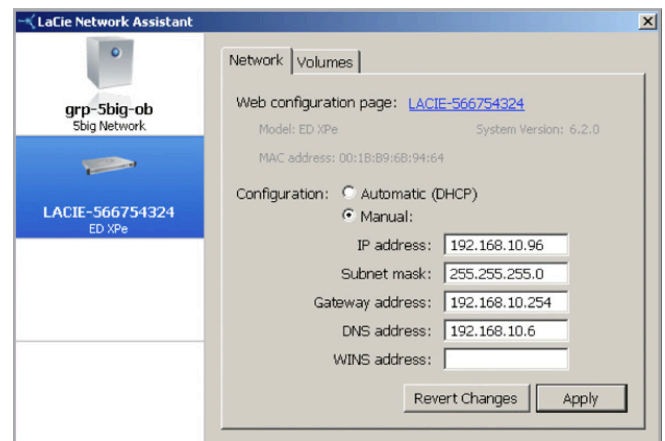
LaCie Network Assistant

grp-5big-ob
5big Network

LACIE-566754324
ED XPe

Network | Volumes

Web configuration page: LACIE-566754324

Model: ED XPe
System Version: 6.2.0

MAC address: 00:1B:B9:6B:94:64

Configuration: Automatic (DHCP)
Manual:

IP address: 192.168.10.96
Subnet mask: 255.255.255.0
Gateway address: 192.168.10.254
DNS address: 192.168.10.6
WINS address:

Revert Changes
Apply